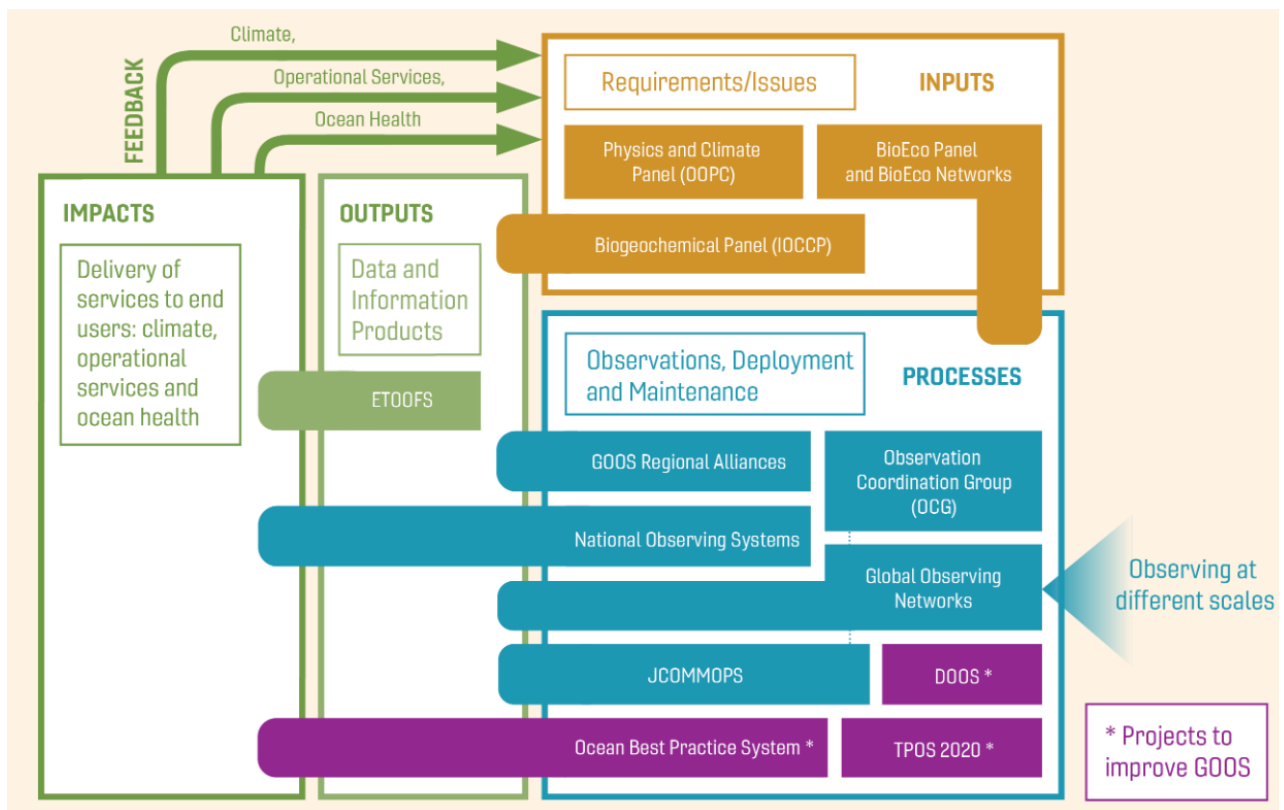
FEEDBACK

Climate,

Operational Services,

Ocean Health

Requirements/Issues

INPUTS

Physics and Climate Panel (OOPC)

BioEco Panel and BioEco Networks

Biogeochemical Panel (IOCCP)

IMPACTS

Delivery of services to end users: climate, operational services and ocean health

OUTPUTS

Data and Information Products

ETOOFS

Observations, Deployment and Maintenance

PROCESSES

GOOS Regional Alliances

Observation Coordination Group (OCG)

National Observing Systems

Global Observing Networks

Observing at different scales

JCOMMOPS

DOOS *

Ocean Best Practice System *

TPOS 2020 *

* Projects to improve GOOS